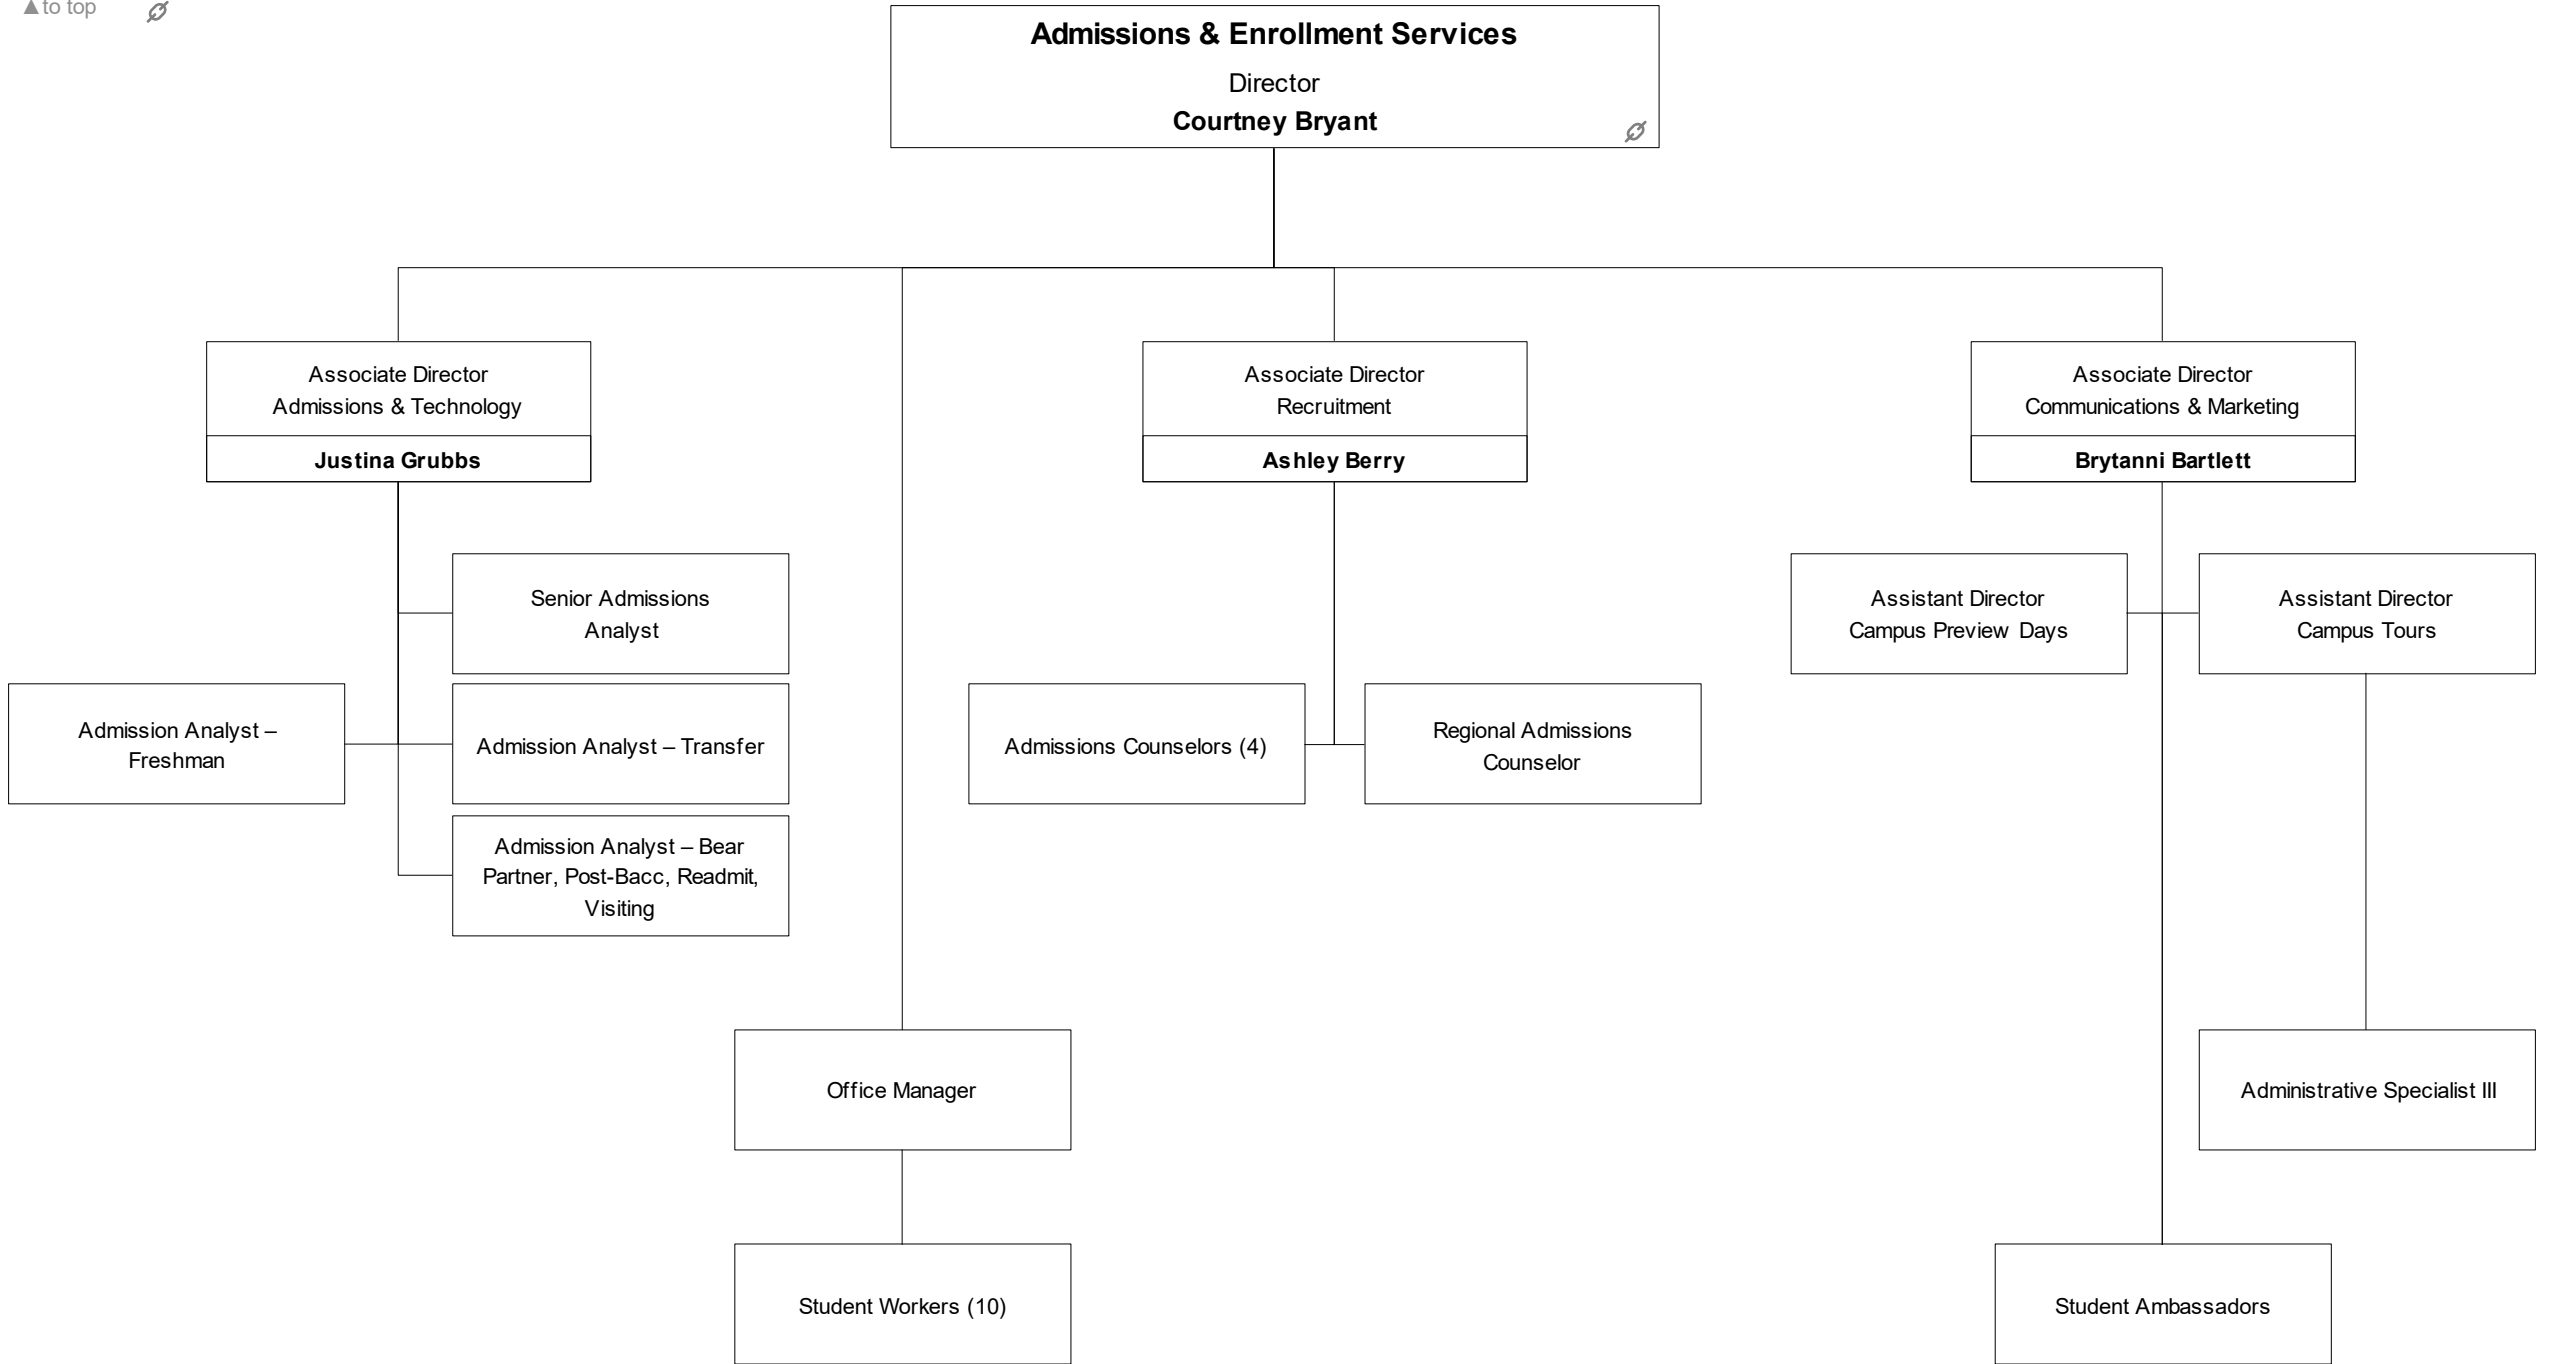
▲to top

Admissions & Enrollment Services
Director
Courtney Bryant

Associate Director
Admissions & Technology
Justina Grubbs

Associate Director
Recruitment
Ashley Berry

Associate Director
Communications & Marketing
Brytanni Bartlett

Senior Admissions Analyst

Admission Analyst – Freshman

Admission Analyst – Transfer

Admission Analyst – Bear Partner, Post-Bacc, Readmit, Visiting

Admissions Counselors (4)

Regional Admissions Counselor

Assistant Director
Campus Preview Days

Assistant Director
Campus Tours

Office Manager

Administrative Specialist III

Student Workers (10)

Student Ambassadors